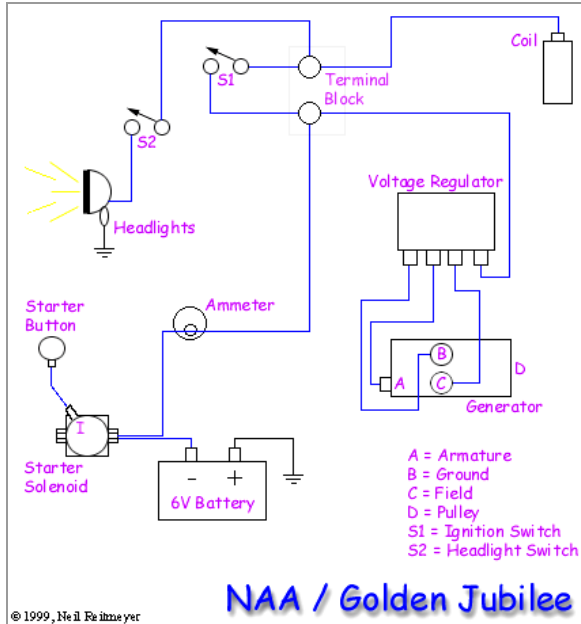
Coil

S1

Terminal Block

S2

Headlights

Voltage Regulator

Starter Button

Ammeter

B

A

C

D

Generator

I

Starter Solenoid

-

+

6V Battery

A = Armature
B = Ground
C = Field
D = Pulley
S1 = Ignition Switch
S2 = Headlight Switch

© 1999, Neil Reitmeyer

NAA / Golden Jubilee